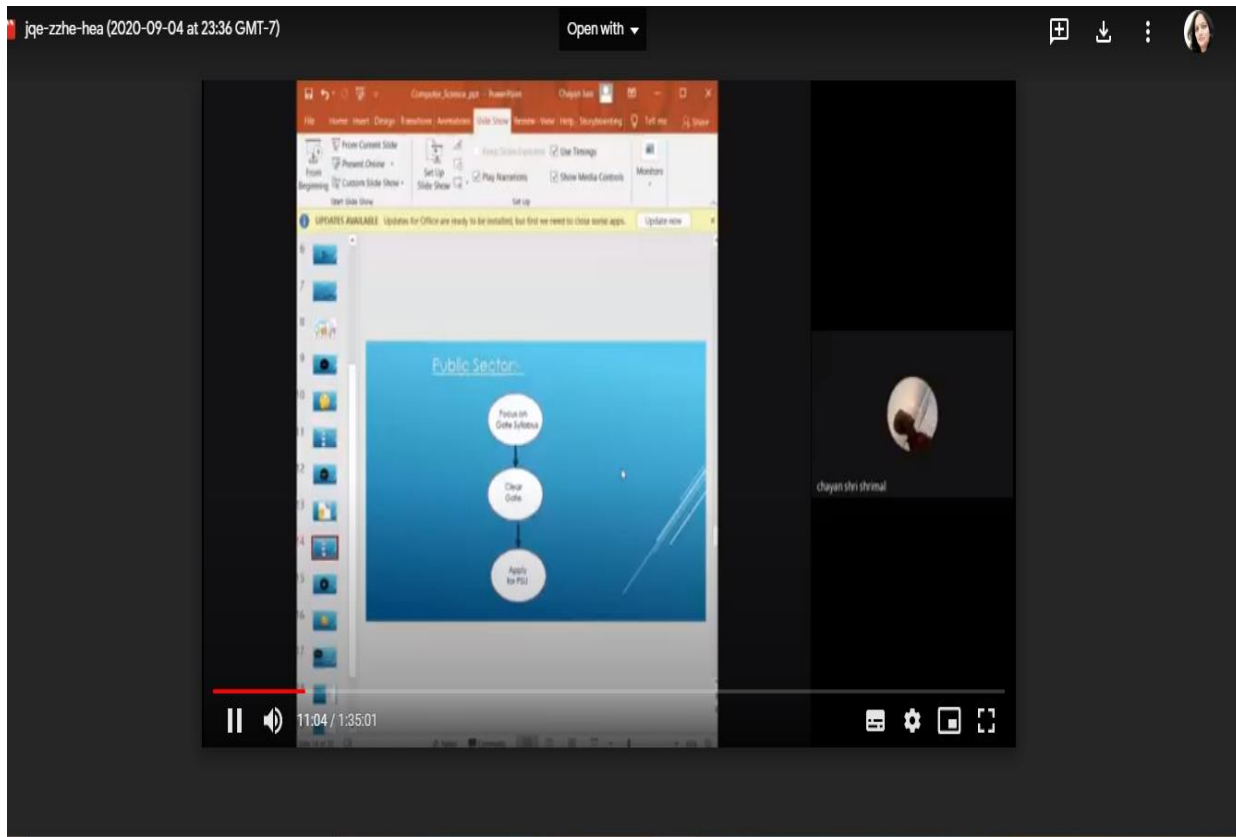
jqe-zzhe-hea (2020-09-04 at 23:36 GMT-7)

Open with

Computer_Science.pptx - PowerPoint

Chayan Jain

File Home Insert Design Transitions Animations Slide Show Review View Help Storyboarding Tell me Share

From Beginning From Current Slide Present Online Custom Slide Show

Start Slide Show

Set Up Slide Show

Keep Slides Updated Use Timings Play Narrations Show Media Controls

Set Up

Monitors

UPDATES AVAILABLE Updates for Office are ready to be installed, but first we need to close some apps. Update now

6
7
8
9
10
11
12
13
14
15
16
17

Public Sector:-

Focus on Gate Syllabus

Clear Gate.

Apply for PSU

chayan shri shrimal

11:04 / 1:35:01